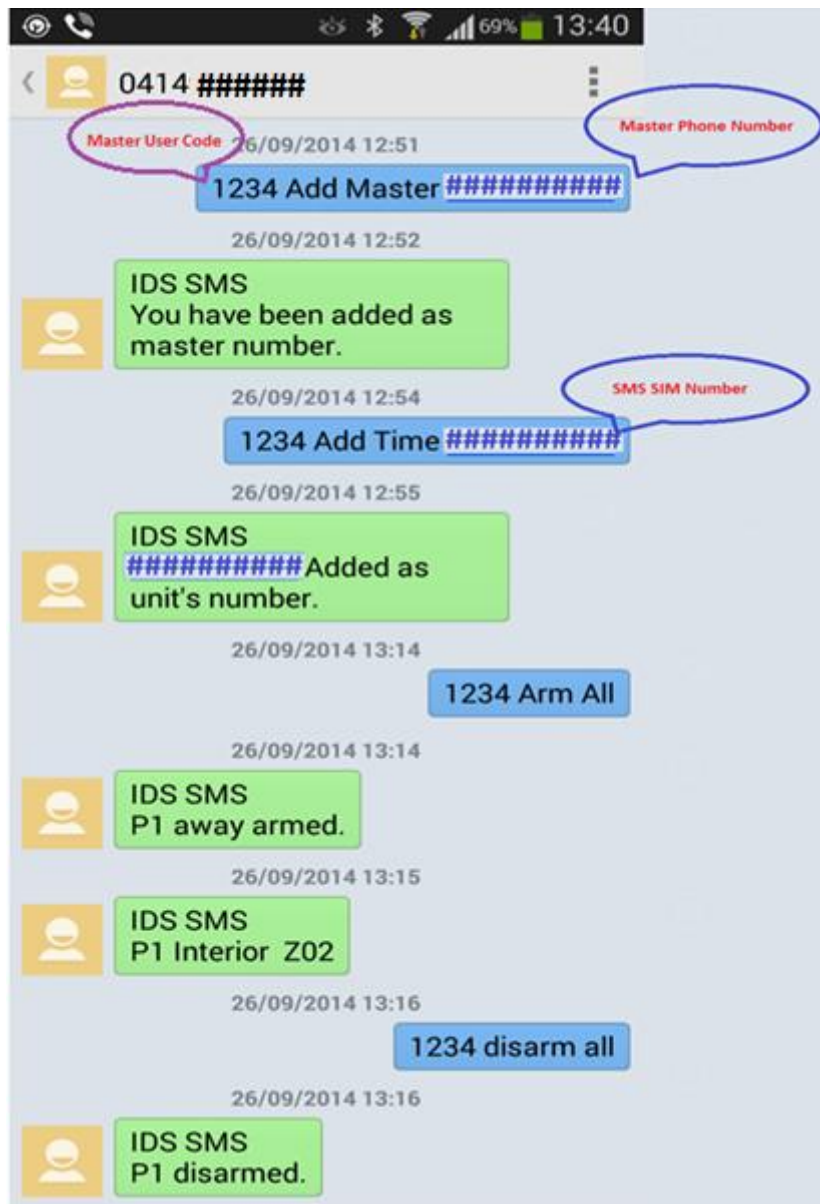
69% 13:40

0414 ######

Master User Code

Master Phone Number

26/09/2014 12:51

1234 Add Master ##########

26/09/2014 12:52

IDS SMS
You have been added as master number.

SMS SIM Number

26/09/2014 12:54

1234 Add Time ##########

26/09/2014 12:55

IDS SMS
########## Added as unit's number.

26/09/2014 13:14

1234 Arm All

26/09/2014 13:14

IDS SMS
P1 away armed.

26/09/2014 13:15

IDS SMS
P1 Interior Z02

26/09/2014 13:16

1234 disarm all

26/09/2014 13:16

IDS SMS
P1 disarmed.